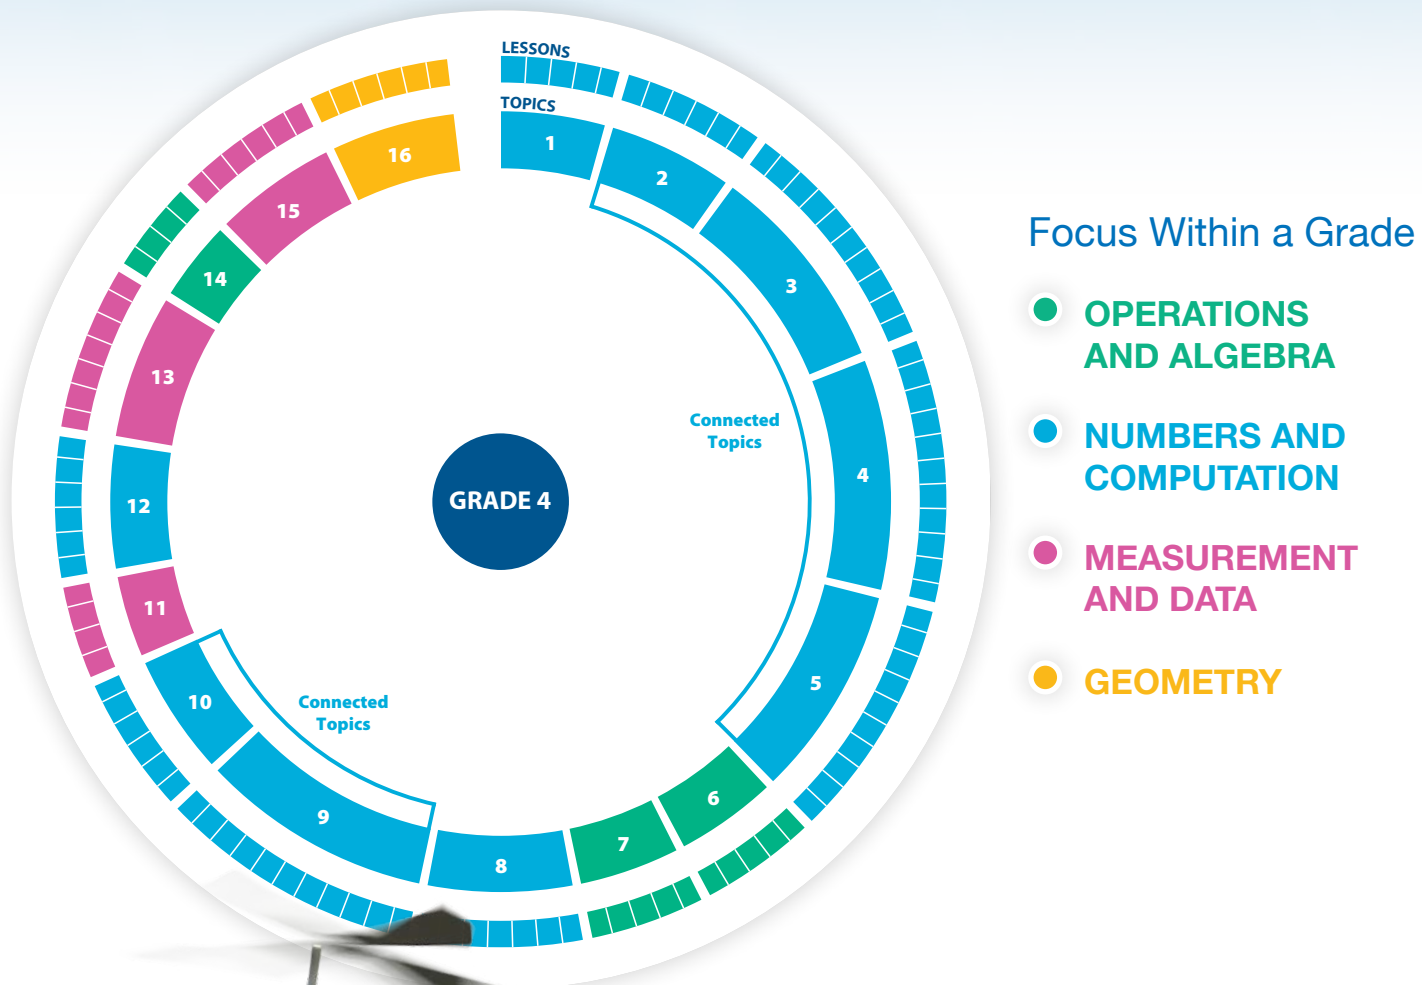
LESSONS

TOPICS

1

2

3

4

5

6

7

8

9

10

11

12

13

14

15

16

Connected Topics

Connected Topics

GRADE 4

Focus Within a Grade

OPERATIONS AND ALGEBRA

NUMBERS AND COMPUTATION

MEASUREMENT AND DATA

GEOMETRY